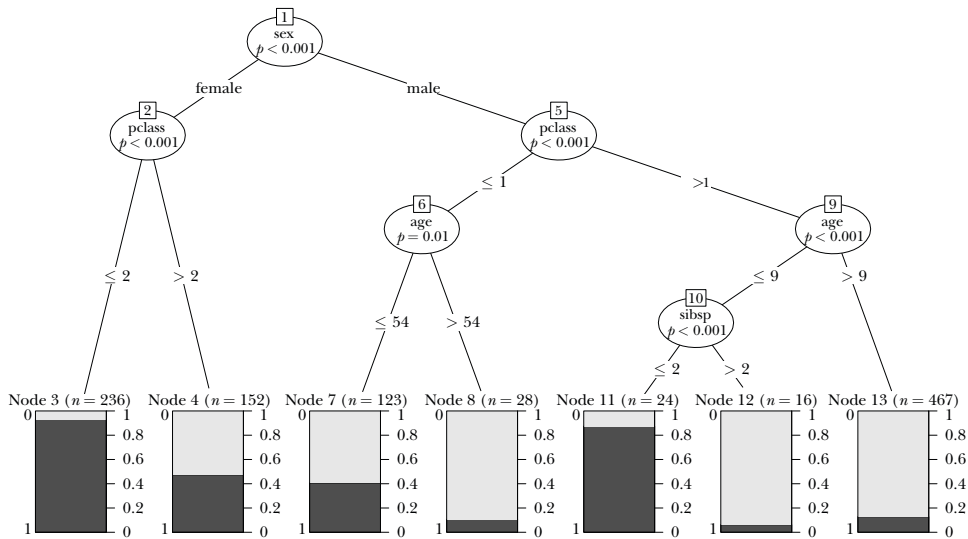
1
sex
$p < 0.001$

female

male

2
pclass
$p < 0.001$

5
pclass
$p < 0.001$

$\leq 1$

>1

6
age
$p = 0.01$

9
age
$p < 0.001$

$\leq 2$

$> 2$

$\leq 54$

$> 54$

$\leq 9$

$> 9$

10
sibsp
$p < 0.001$

$\leq 2$

$> 2$

Node 3 ($n = 236$)
0
1
1
0.8
0.6
0.4
0.2
0

Node 4 ($n = 152$)
1
0.8
0.6
0.4
0.2
0

Node 7 ($n = 123$)
1
0.8
0.6
0.4
0.2
0

Node 8 ($n = 28$)
1
0.8
0.6
0.4
0.2
0

Node 11 ($n = 24$)
0
1
1
0.8
0.6
0.4
0.2
0

Node 12 ($n = 16$)
1
0.8
0.6
0.4
0.2
0

Node 13 ($n = 467$)
1
0.8
0.6
0.4
0.2
0